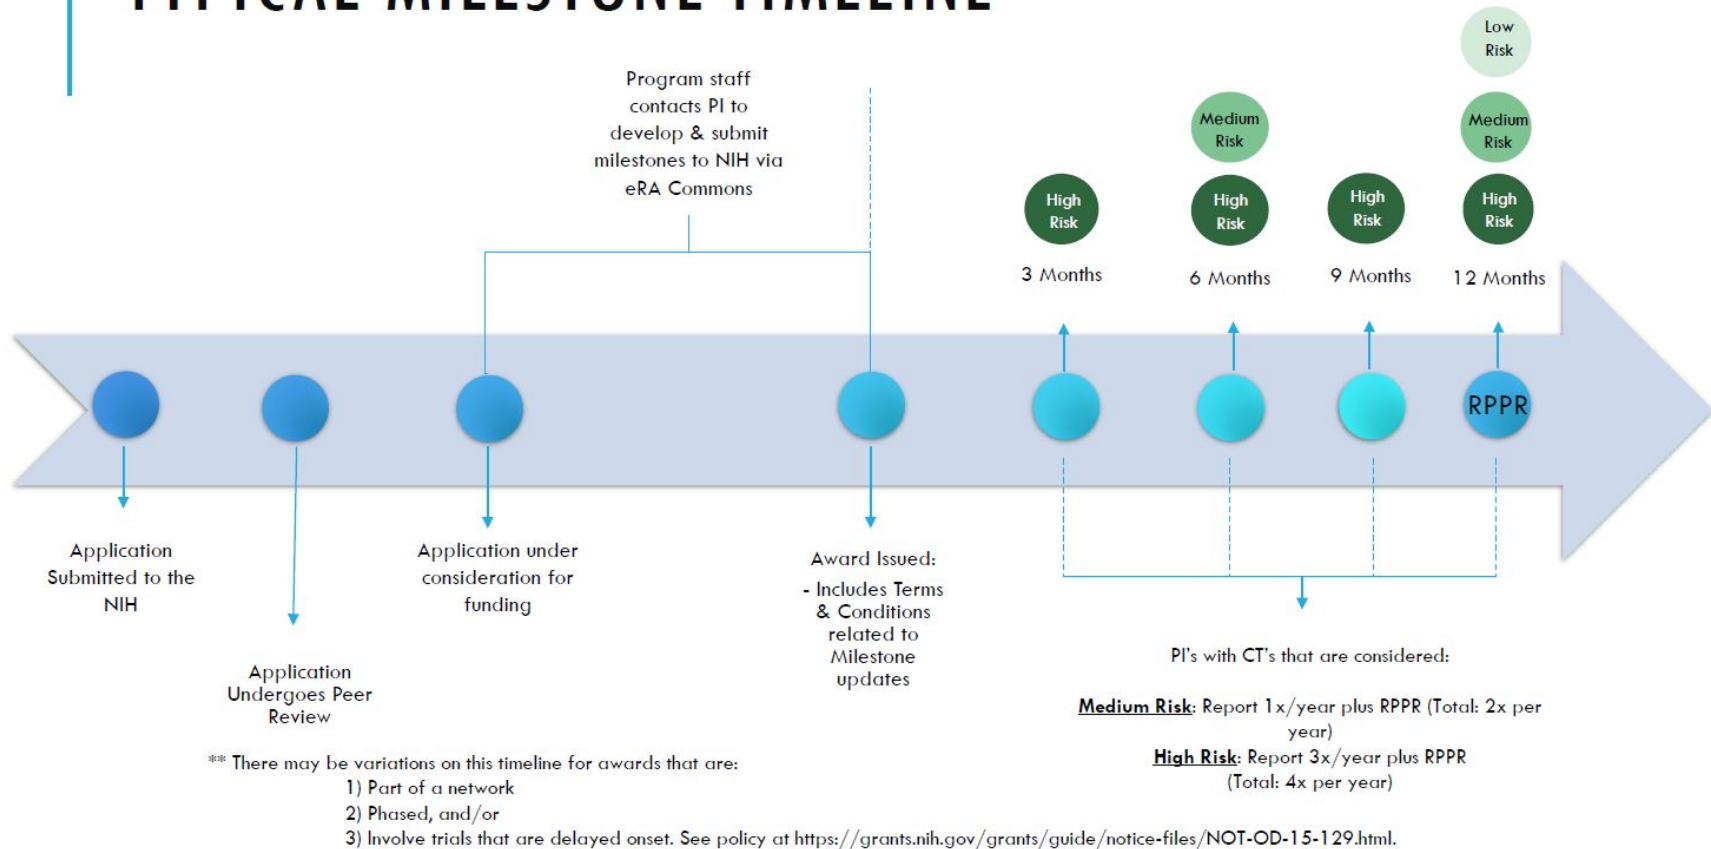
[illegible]

Program staff contacts PI to develop & submit milestones to NIH via eRA Commons

Low Risk

Medium Risk

Medium Risk

High Risk

High Risk

High Risk

High Risk

3 Months

6 Months

9 Months

12 Months

RPPR

Application Submitted to the NIH

Application Undergoes Peer Review

Application under consideration for funding

Award Issued:

- Includes Terms & Conditions related to Milestone updates

PI's with CT's that are considered:

Medium Risk: Report 1x/year plus RPPR (Total: 2x per year)

High Risk: Report 3x/year plus RPPR (Total: 4x per year)

** There may be variations on this timeline for awards that are:
1) Part of a network
2) Phased, and/or
3) Involve trials that are delayed onset. See policy at https://grants.nih.gov/grants/guide/notice-files/NOT-OD-15-129.html.